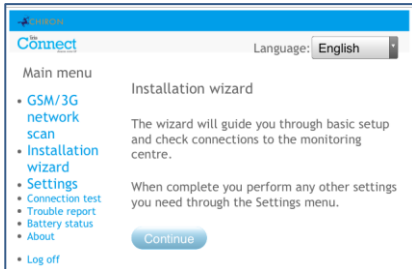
CHRON

Site Connect

Language: English

Main menu

• GSM/3G network scan
• Installation wizard
• Settings
• Connection test
• Trouble report
• Battery status
• About

• Log off

Installation wizard

The wizard will guide you through basic setup and check connections to the monitoring centre.

When complete you perform any other settings you need through the Settings menu.

Continue